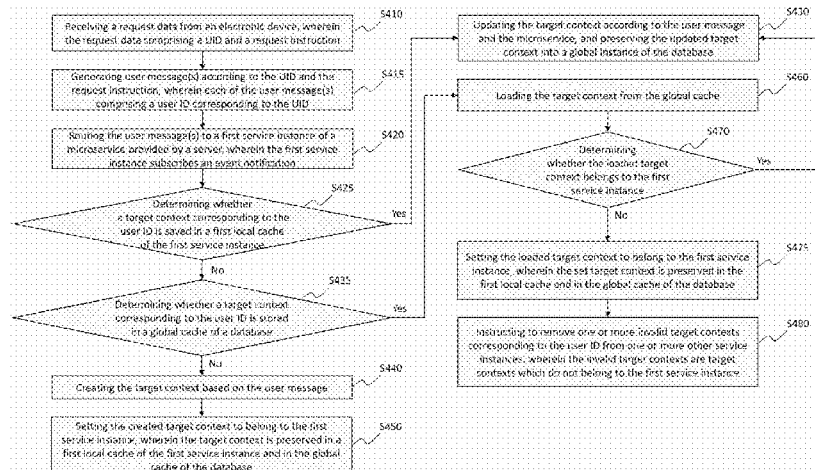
Receiving a request data from an electronic device, wherein the request data comprising a UID and a request instruction

S410

Generating user message(s) according to the UID and the request instruction, wherein each of the user message(s) comprising a user ID corresponding to the UID

S415

Routing the user message(s) to a first service instance of a microservice provided by a server, wherein the first service instance subscribes an event notification

S420

S425

Determining whether a target context corresponding to the user ID is saved in a first local cache of the first service instance

Yes

No

S435

Determining whether a target context corresponding to the user ID is stored in a global cache of a database

Yes

No

Creating the target context based on the user message

S440

Setting the created target context to belong to the first service instance, wherein the target context is preserved in a first local cache of the first service instance and in the global cache of the database

S450

Updating the target context according to the user message and the microservice, and preserving the updated target context into a global instance of the database

S430

Loading the target context from the global cache

S460

S470

Determining whether the loaded target context belongs to the first service instance

Yes

No

Setting the loaded target context to belong to the first service instance, wherein the set target context is preserved in the first local cache and in the global cache of the database

S475

Instructing to remove one or more invalid target contexts corresponding to the user ID from one or more other service instances, wherein the invalid target contexts are target contexts which do not belong to the first service instance

S480